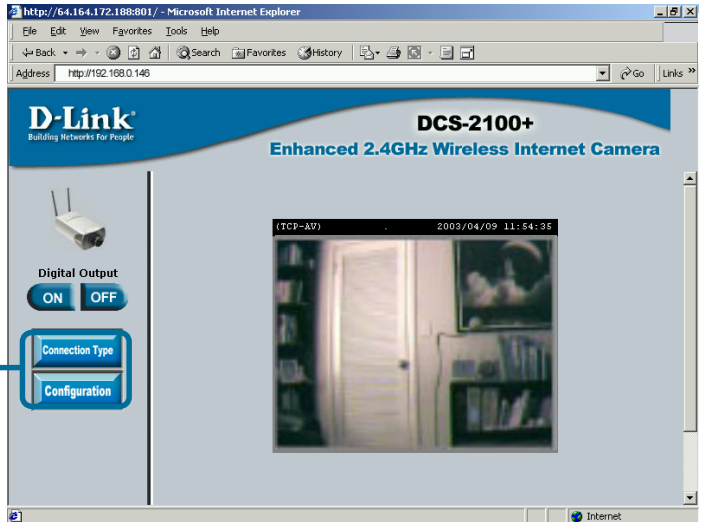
http://64.164.172.188:801/ - Microsoft Internet Explorer

File Edit View Favorites Tools Help

Back Search Favorites History

Address http://192.168.0.146 Go Links »

D-Link
Building Networks For People

DCS-2100+
Enhanced 2.4GHz Wireless Internet Camera

Digital Output
ON OFF

Connection Type
Configuration

(TCP-AV) 2003/04/09 11:54:35

Internet